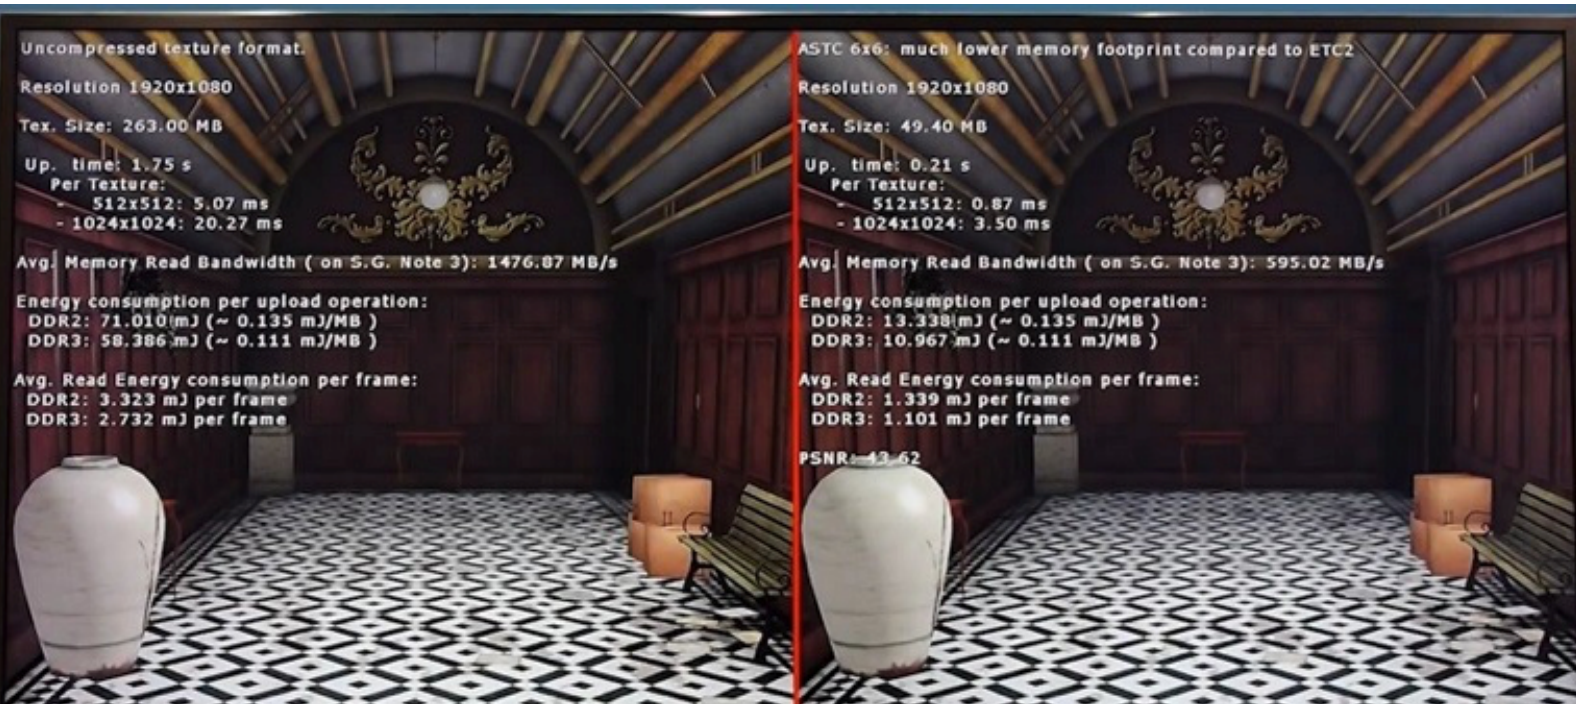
Uncompressed texture format.

Resolution 1920x1080

Tex. Size: 263.00 MB

Up. time: 1.75 s
Per Texture:
- 512x512: 5.07 ms
- 1024x1024: 20.27 ms

Avg. Memory Read Bandwidth ( on S.G. Note 3): 1476.87 MB/s

Energy consumption per upload operation:
DDR2: 71.010 mJ (~ 0.135 mJ/MB )
DDR3: 58.386 mJ (~ 0.111 mJ/MB )

Avg. Read Energy consumption per frame:
DDR2: 3.323 mJ per frame
DDR3: 2.732 mJ per frame

ASTC 6x6: much lower memory footprint compared to ETC2

Resolution 1920x1080

Tex. Size: 49.40 MB

Up. time: 0.21 s
Per Texture:
- 512x512: 0.87 ms
- 1024x1024: 3.50 ms

Avg. Memory Read Bandwidth ( on S.G. Note 3): 595.02 MB/s

Energy consumption per upload operation:
DDR2: 13.338 mJ (~ 0.135 mJ/MB )
DDR3: 10.967 mJ (~ 0.111 mJ/MB )

Avg. Read Energy consumption per frame:
DDR2: 1.339 mJ per frame
DDR3: 1.101 mJ per frame

PSNR: 43.62